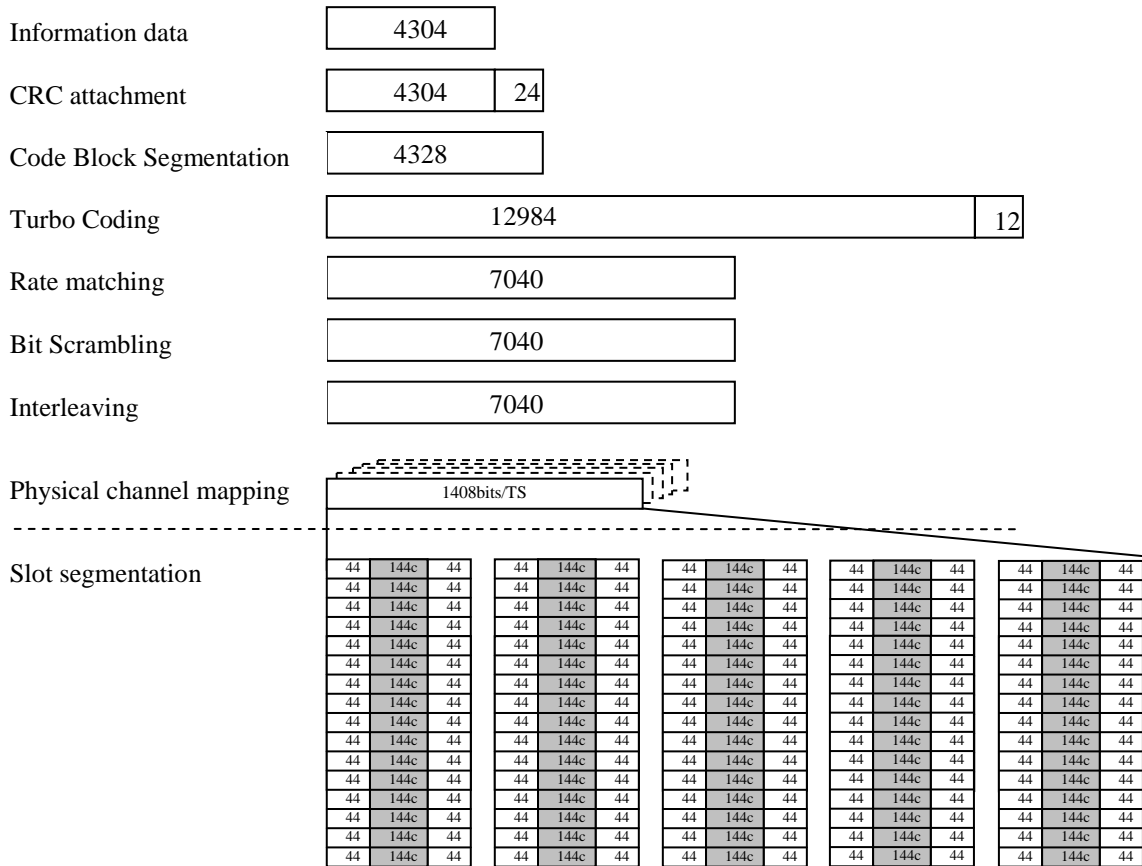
Information data 4304

CRC attachment 4304 24

Code Block Segmentation 4328

Turbo Coding 12984 12

Rate matching 7040

Bit Scrambling 7040

Interleaving 7040

Physical channel mapping 1408bits/TS

Slot segmentation

| 44 | 144c | 44 | 44 | 144c | 44 | 44 | 144c | 44 | 44 | 144c | 44 | 44 | 144c | 44 |
|---|---|---|---|---|---|---|---|---|---|---|---|---|---|---|
| 44 | 144c | 44 | 44 | 144c | 44 | 44 | 144c | 44 | 44 | 144c | 44 | 44 | 144c | 44 |
| 44 | 144c | 44 | 44 | 144c | 44 | 44 | 144c | 44 | 44 | 144c | 44 | 44 | 144c | 44 |
| 44 | 144c | 44 | 44 | 144c | 44 | 44 | 144c | 44 | 44 | 144c | 44 | 44 | 144c | 44 |
| 44 | 144c | 44 | 44 | 144c | 44 | 44 | 144c | 44 | 44 | 144c | 44 | 44 | 144c | 44 |
| 44 | 144c | 44 | 44 | 144c | 44 | 44 | 144c | 44 | 44 | 144c | 44 | 44 | 144c | 44 |
| 44 | 144c | 44 | 44 | 144c | 44 | 44 | 144c | 44 | 44 | 144c | 44 | 44 | 144c | 44 |
| 44 | 144c | 44 | 44 | 144c | 44 | 44 | 144c | 44 | 44 | 144c | 44 | 44 | 144c | 44 |
| 44 | 144c | 44 | 44 | 144c | 44 | 44 | 144c | 44 | 44 | 144c | 44 | 44 | 144c | 44 |
| 44 | 144c | 44 | 44 | 144c | 44 | 44 | 144c | 44 | 44 | 144c | 44 | 44 | 144c | 44 |
| 44 | 144c | 44 | 44 | 144c | 44 | 44 | 144c | 44 | 44 | 144c | 44 | 44 | 144c | 44 |
| 44 | 144c | 44 | 44 | 144c | 44 | 44 | 144c | 44 | 44 | 144c | 44 | 44 | 144c | 44 |
| 44 | 144c | 44 | 44 | 144c | 44 | 44 | 144c | 44 | 44 | 144c | 44 | 44 | 144c | 44 |
| 44 | 144c | 44 | 44 | 144c | 44 | 44 | 144c | 44 | 44 | 144c | 44 | 44 | 144c | 44 |
| 44 | 144c | 44 | 44 | 144c | 44 | 44 | 144c | 44 | 44 | 144c | 44 | 44 | 144c | 44 |
| 44 | 144c | 44 | 44 | 144c | 44 | 44 | 144c | 44 | 44 | 144c | 44 | 44 | 144c | 44 |